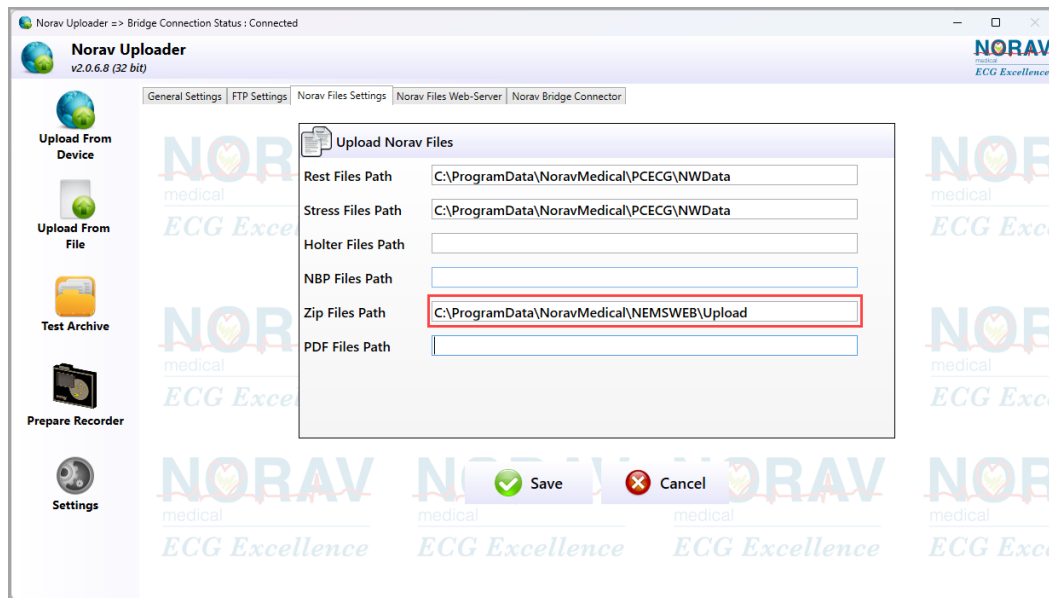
Norav Uploader => Bridge Connection Status : Connected

Norav Uploader
v2.0.6.8 (32 bit)

NORAV
medical
ECG Excellence

Upload From Device

Upload From File

Test Archive

Prepare Recorder

Settings

General Settings | FTP Settings | Norav Files Settings | Norav Files Web-Server | Norav Bridge Connector

Upload Norav Files

Rest Files Path C:\ProgramData\NoravMedical\PCECG\NWData

Stress Files Path C:\ProgramData\NoravMedical\PCECG\NWData

Holter Files Path

NBP Files Path

Zip Files Path C:\ProgramData\NoravMedical\NEMSWEB\Upload

PDF Files Path

Save

Cancel

NORAV
medical
ECG Excellence

NORAV
medical
ECG Excellence

NORAV
medical
ECG Excellence

NOR
medical
ECG Exc